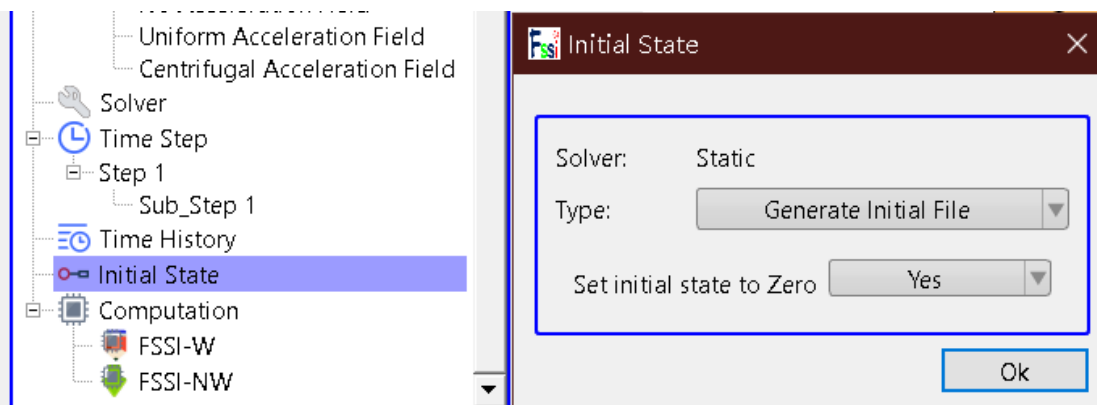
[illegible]
Uniform Acceleration Field
Centrifugal Acceleration Field
Solver
Time Step
Step 1
Sub_Step 1
Time History
Initial State
Computation
FSSI-W
FSSI-NW

Fssi Initial State

Solver: Static
Type: Generate Initial File
Set initial state to Zero Yes

Ok